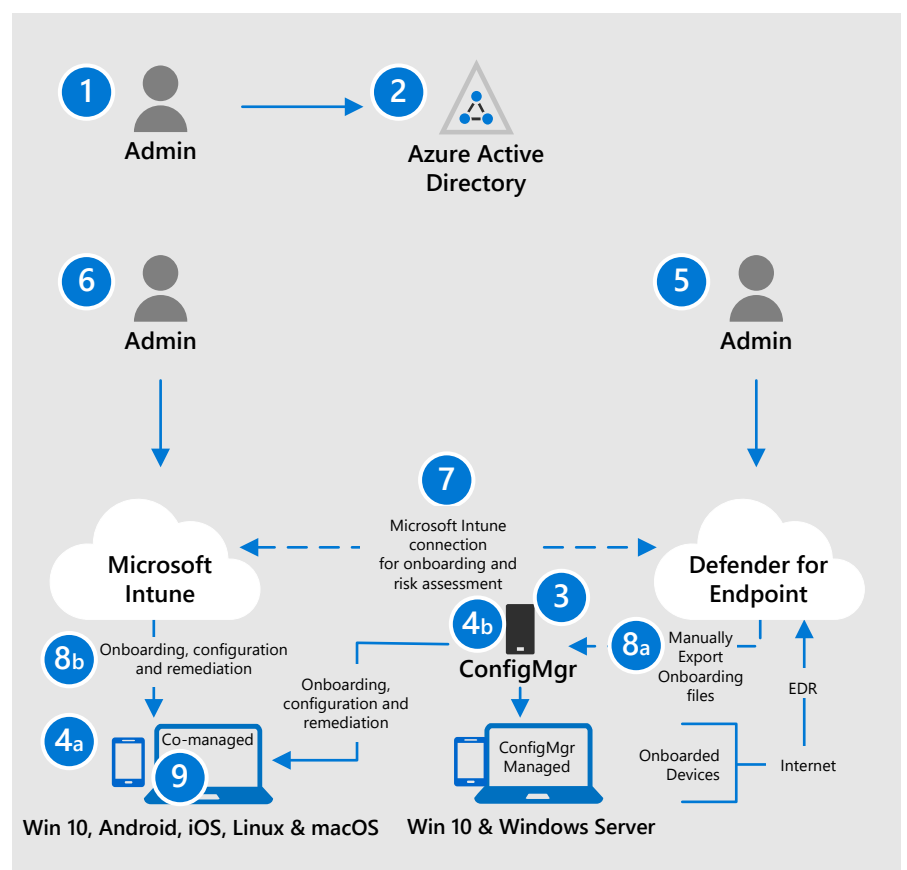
1

Admin

2

Azure Active Directory

6

Admin

5

Admin

7

Microsoft Intune connection for onboarding and risk assessment

Microsoft Intune

Defender for Endpoint

3

4b

ConfigMgr

8b

Onboarding, configuration and remediation

8a

Manually Export Onboarding files

Onboarding, configuration and remediation

EDR

4a

Co-managed

9

ConfigMgr Managed

Onboarded Devices

Internet

Win 10, Android, iOS, Linux & macOS

Win 10 & Windows Server